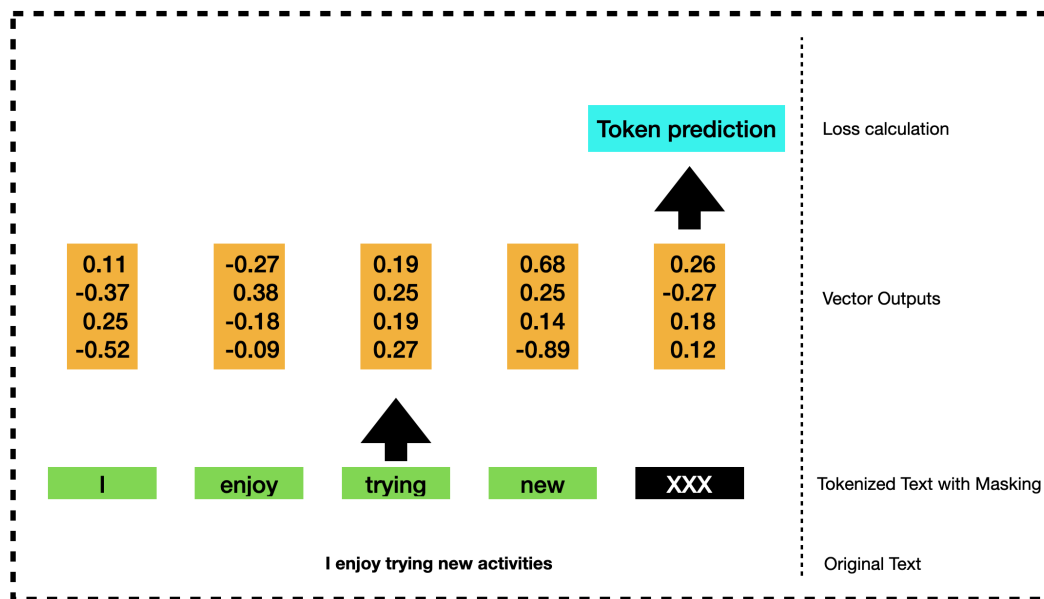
Token prediction

Loss calculation

| 0.11 | -0.27 | 0.19 | 0.68 | 0.26 |
|---|---|---|---|---|
| -0.37 | 0.38 | 0.25 | 0.25 | -0.27 |
| 0.25 | -0.18 | 0.19 | 0.14 | 0.18 |
| -0.52 | -0.09 | 0.27 | -0.89 | 0.12 |

Vector Outputs

I enjoy trying new XXX

Tokenized Text with Masking

I enjoy trying new activities

Original Text